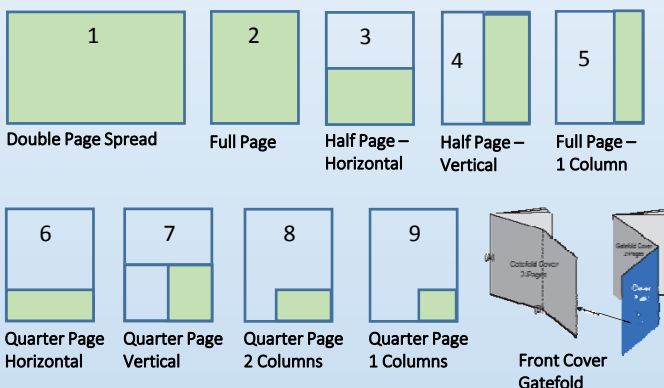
1

Double Page Spread

2

Full Page

3

Half Page – Horizontal

4

Half Page – Vertical

5

Full Page – 1 Column

6

Quarter Page Horizontal

7

Quarter Page Vertical

8

Quarter Page 2 Columns

9

Quarter Page 1 Columns

(A)

Gatefold Cover 2-Pages

(B)

Gatefold Cover 2-Pages

Cover

Front Cover Gatefold